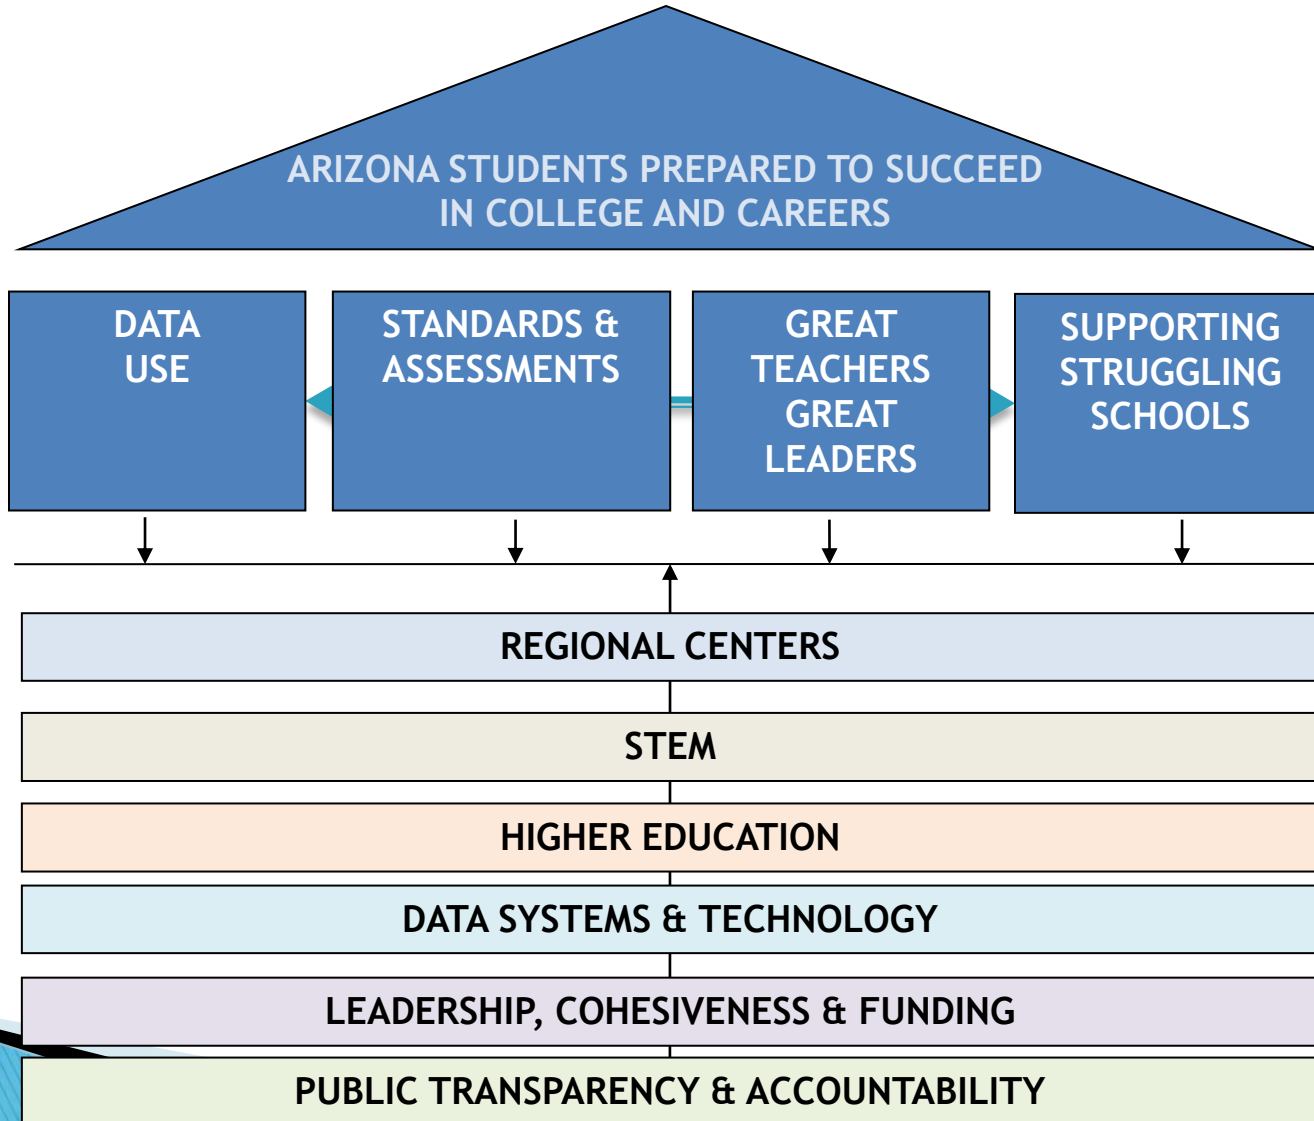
ARIZONA STUDENTS PREPARED TO SUCCEED IN COLLEGE AND CAREERS

DATA USE

STANDARDS & ASSESSMENTS

GREAT TEACHERS GREAT LEADERS

SUPPORTING STRUGGLING SCHOOLS

REGIONAL CENTERS

STEM

HIGHER EDUCATION

DATA SYSTEMS & TECHNOLOGY

LEADERSHIP, COHESIVENESS & FUNDING

PUBLIC TRANSPARENCY & ACCOUNTABILITY